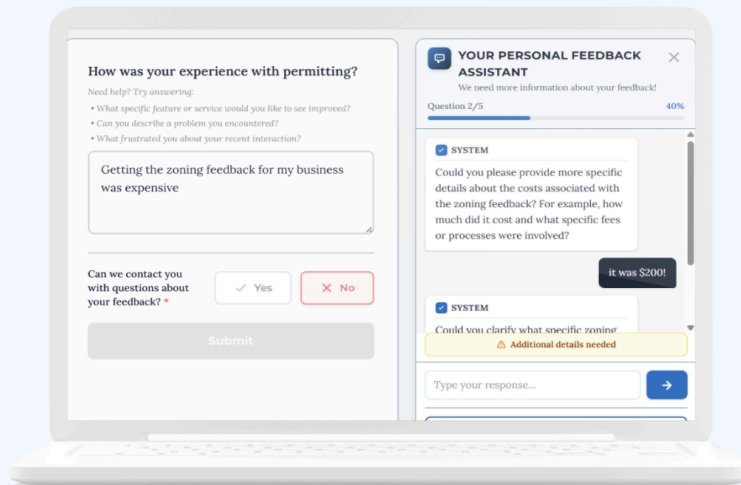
How was your experience with permitting?

Need help? Try answering:
• What specific feature or service would you like to see improved?
• Can you describe a problem you encountered?
• What frustrated you about your recent interaction?

Getting the zoning feedback for my business was expensive

Can we contact you with questions about your feedback? *

Yes

No

Submit

YOUR PERSONAL FEEDBACK ASSISTANT

We need more information about your feedback!

Question 2/5

40%

SYSTEM

Could you please provide more specific details about the costs associated with the zoning feedback? For example, how much did it cost and what specific fees or processes were involved?

it was $200!

SYSTEM

Could you clarify what specific zoning

Additional details needed

Type your response...